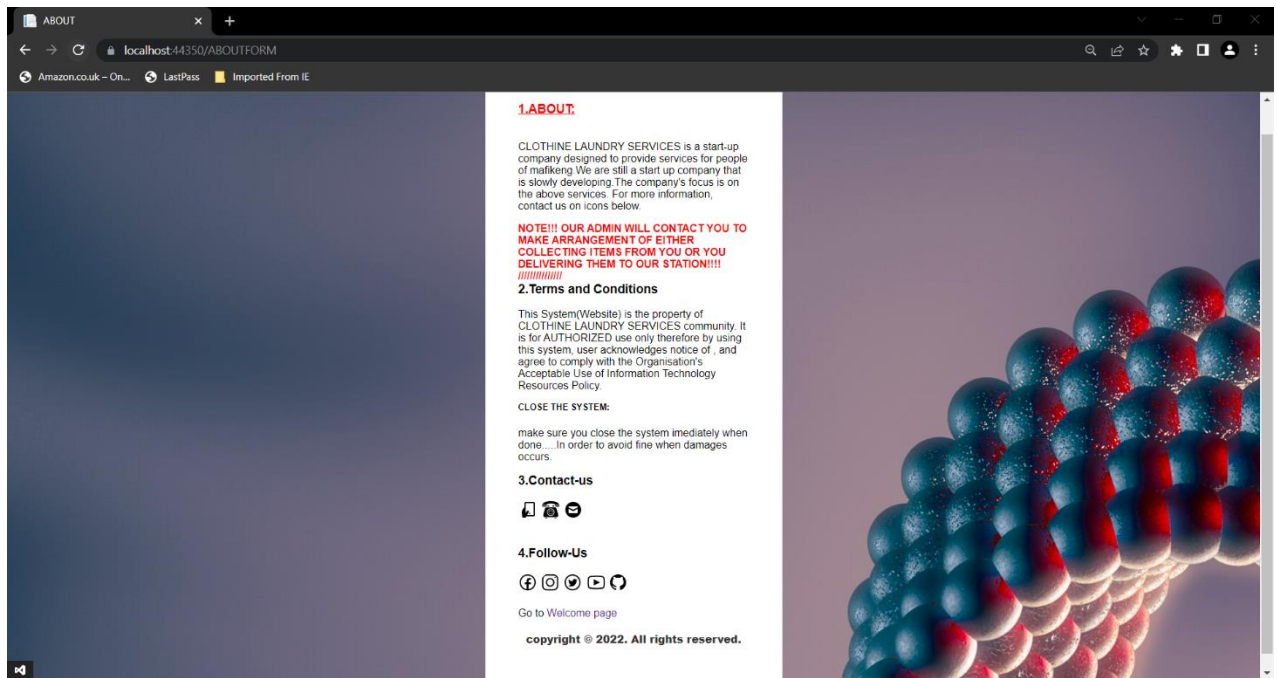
ABOUT

localhost:44350/ABOUTFORM

Amazon.co.uk – On... LastPass Imported From IE

1.ABOUT:

CLOTHINE LAUNDRY SERVICES is a start-up company designed to provide services for people of mafikeng We are still a start up company that is slowly developing.The company's focus is on the above services. For more information, contact us on icons below.

NOTE!!! OUR ADMIN WILL CONTACT YOU TO MAKE ARRANGEMENT OF EITHER COLLECTING ITEMS FROM YOU OR YOU DELIVERING THEM TO OUR STATION!!!! //////////////

2.Terms and Conditions

This System(Website) is the property of CLOTHINE LAUNDRY SERVICES community. It is for AUTHORIZED use only therefore by using this system, user acknowledges notice of , and agree to comply with the Organisation's Acceptable Use of Information Technology Resources Policy.

CLOSE THE SYSTEM:

make sure you close the system imediately when done.....In order to avoid fine when damages occurs.

3.Contact-us

4.Follow-Us

Go to Welcome page

copyright © 2022. All rights reserved.